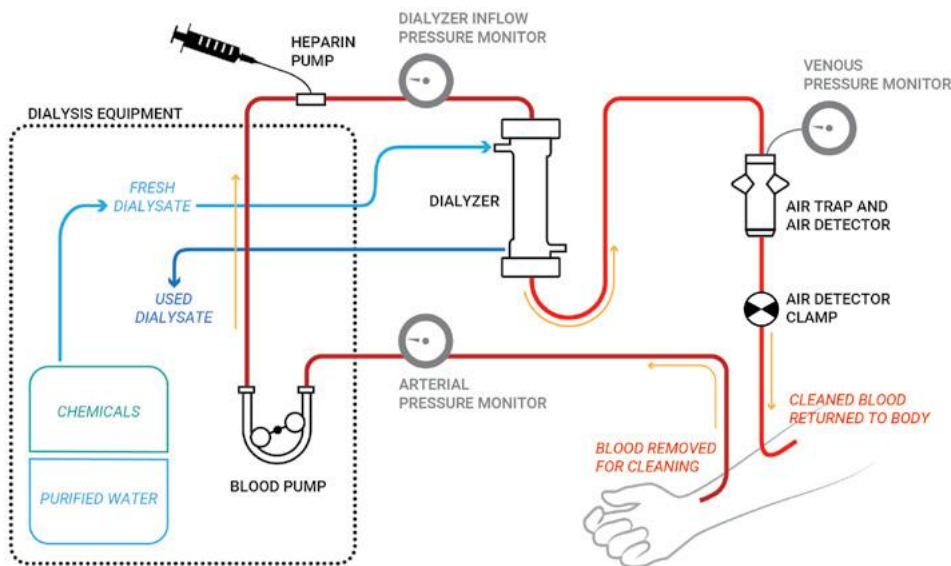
HEPARIN PUMP

DIALYZER INFLOW PRESSURE MONITOR

VENOUS PRESSURE MONITOR

DIALYSIS EQUIPMENT

FRESH DIALYSATE

DIALYZER

AIR TRAP AND AIR DETECTOR

USED DIALYSATE

AIR DETECTOR CLAMP

ARTERIAL PRESSURE MONITOR

CHEMICALS

CLEANED BLOOD RETURNED TO BODY

BLOOD REMOVED FOR CLEANING

PURIFIED WATER

BLOOD PUMP